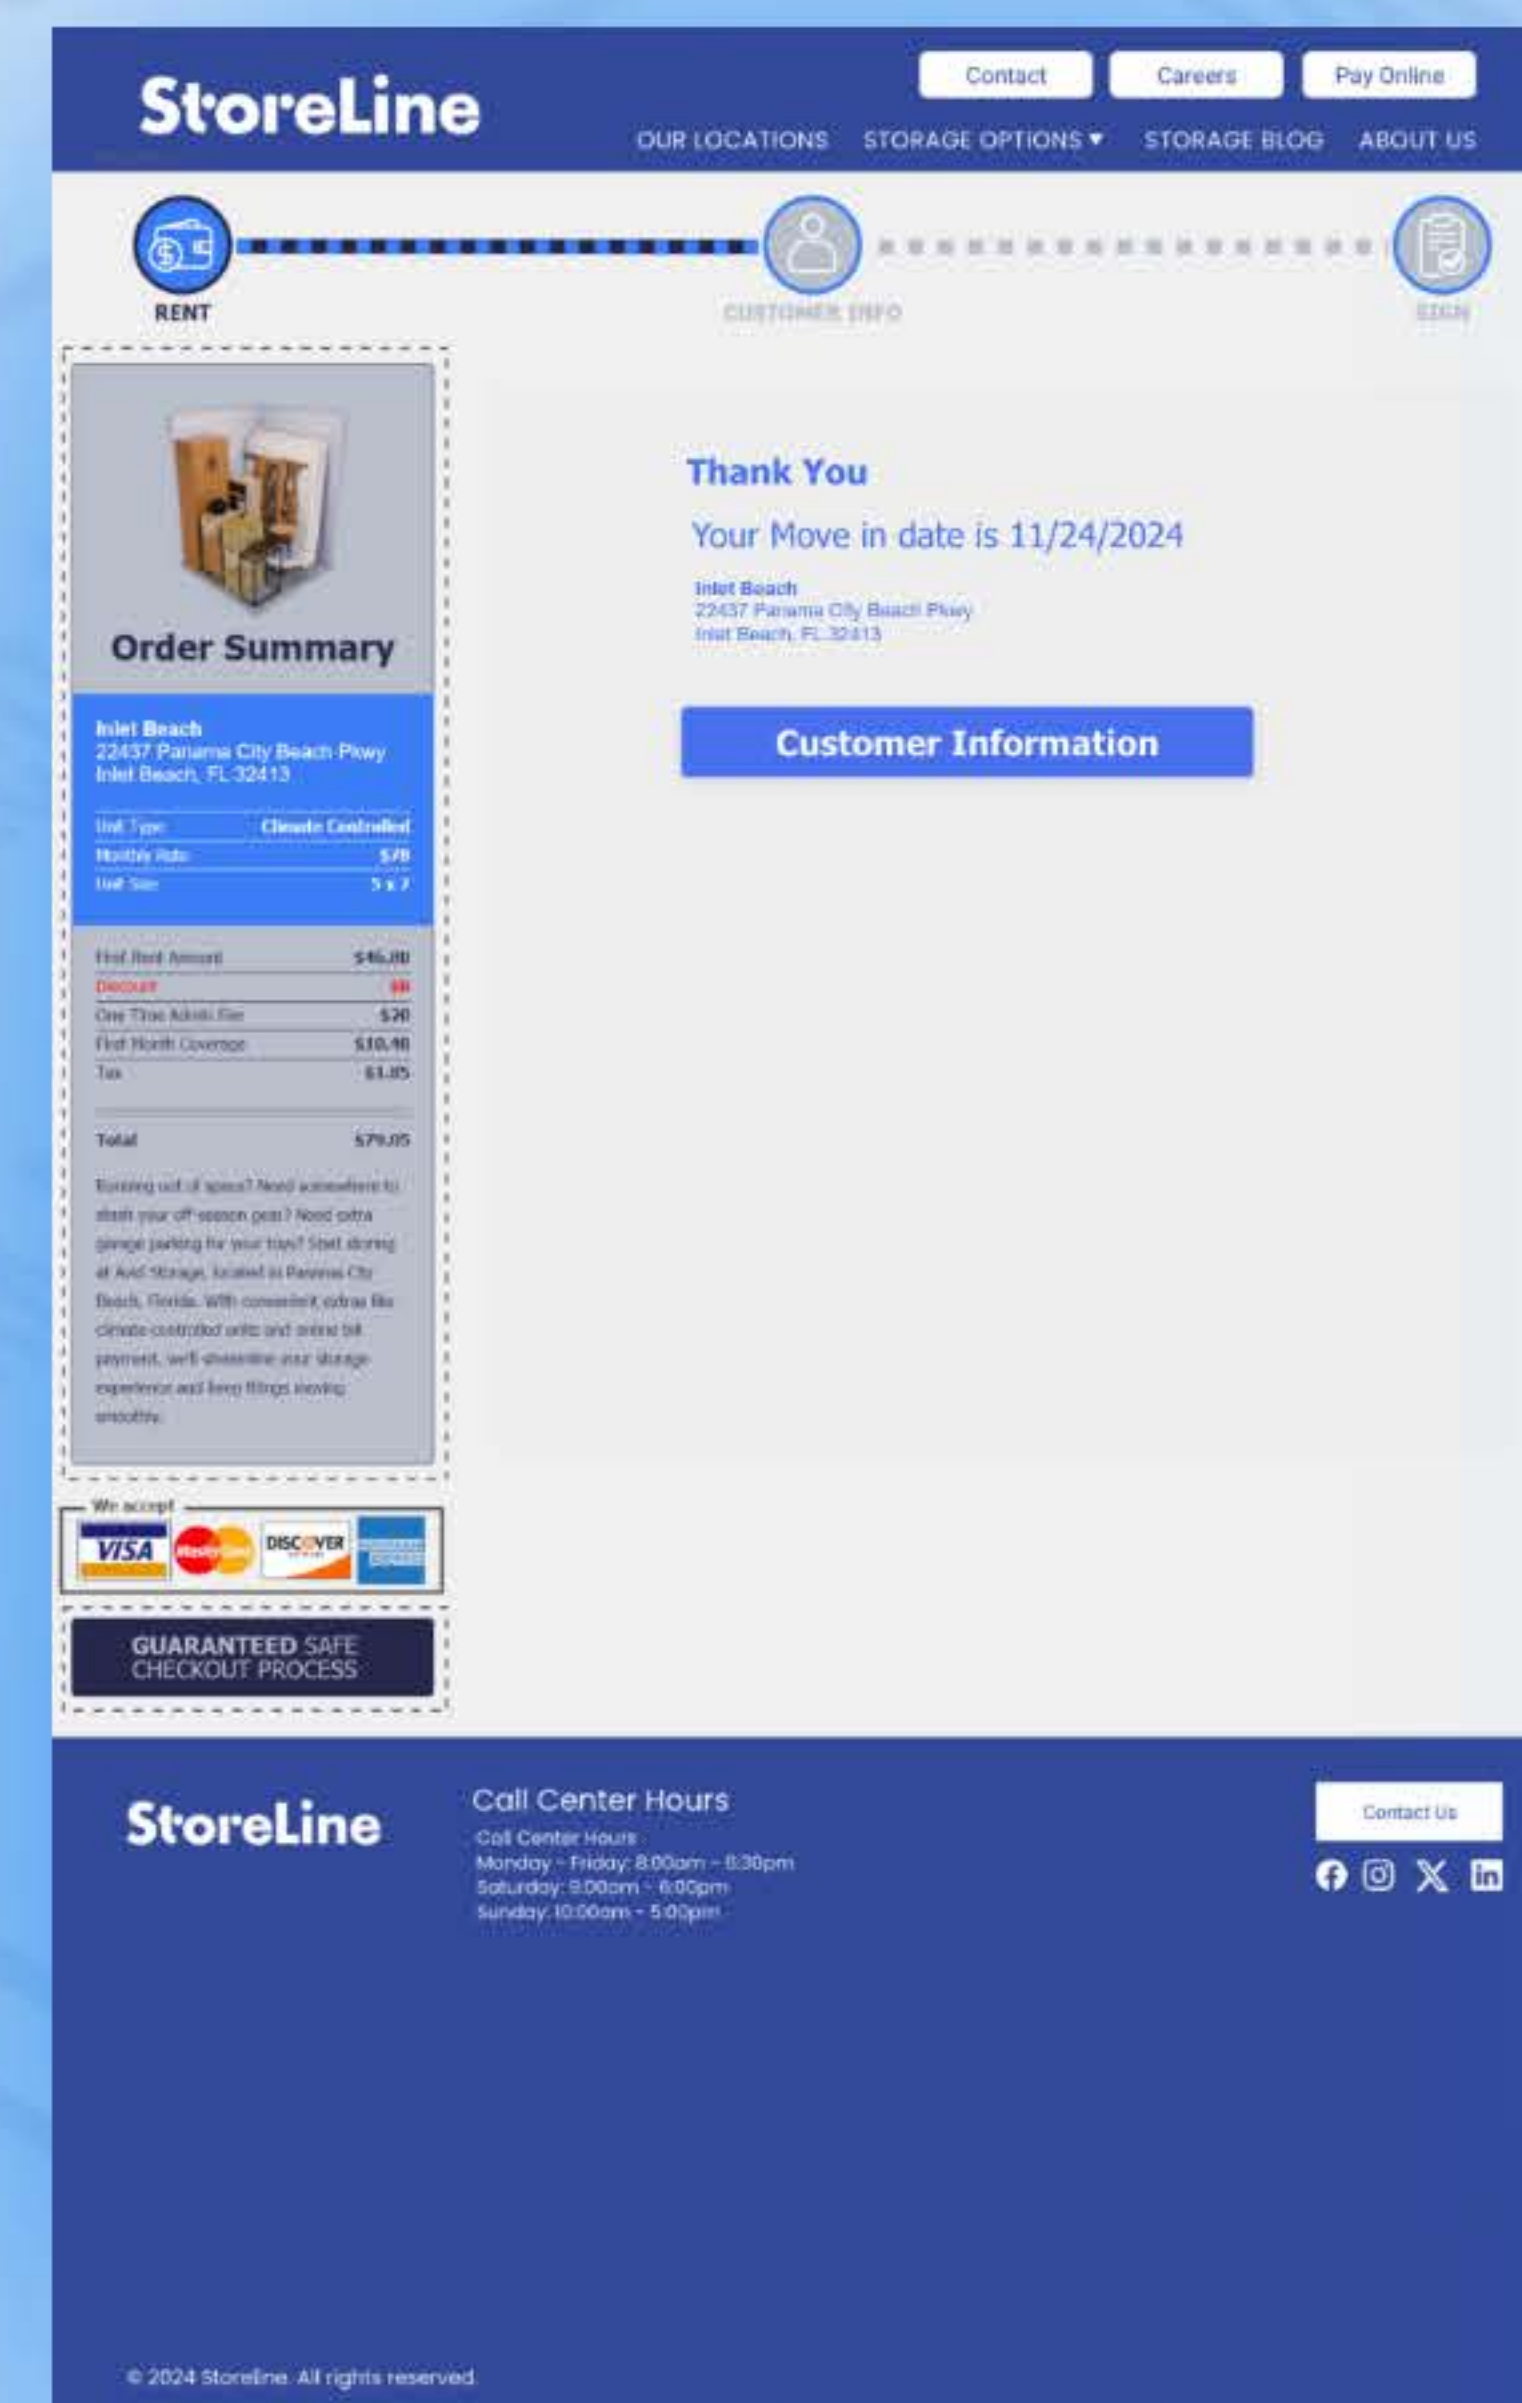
StoreLine

Contact Careers Pay Online

OUR LOCATIONS STORAGE OPTIONS ▾ STORAGE BLOG ABOUT US

RENT CUSTOMER INFO SIGN

Order Summary

Inlet Beach
22437 Panama City Beach Pkwy
Inlet Beach, FL 32413

| Unit Type | Climate Controlled |
|---|---|
| Monthly Rate | $78 |
| Unit Size | 5 x 7 |

| First Rent Amount | $46.80 |
|---|---|
| Discount | $0 |
| One Time Admin Fee | $20 |
| First Month Coverage | $10.40 |
| Tax | $1.85 |
| Total | $79.05 |

Running out of space? Need somewhere to stash your off-season gear? Need extra garage parking for your toys? Start storing at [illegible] Storage, located in Panama City Beach, Florida. With convenient extras like climate-controlled units and online bill payment, we'll streamline your storage experience and keep things moving smoothly.

We accept

VISA MasterCard DISCOVER AMERICAN EXPRESS

GUARANTEED SAFE CHECKOUT PROCESS

Thank You

Your Move in date is 11/24/2024

Inlet Beach
22437 Panama City Beach Pkwy
Inlet Beach, FL 32413

Customer Information

StoreLine

Call Center Hours

Call Center Hours
Monday - Friday: 8:00am - 6:30pm
Saturday: 9:00am - 6:00pm
Sunday: 10:00am - 5:00pm

Contact Us

© 2024 Storeline. All rights reserved.